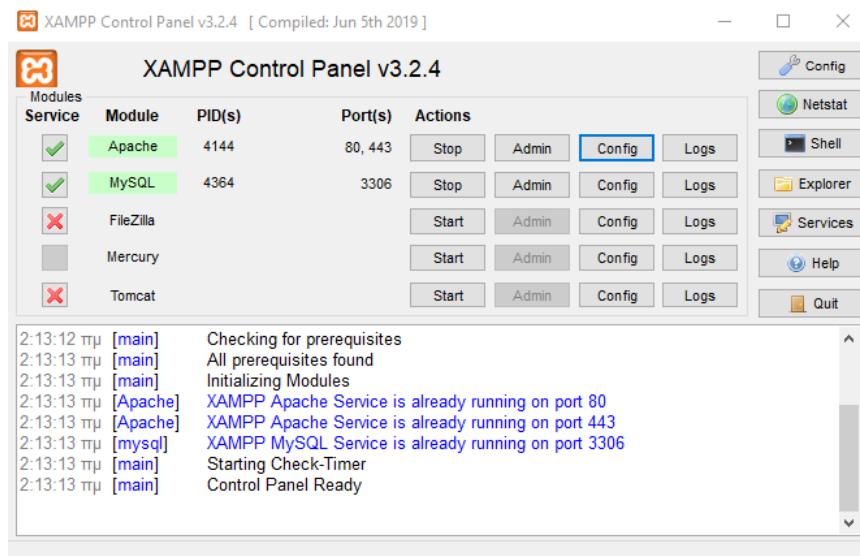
XAMPP Control Panel v3.2.4 [ Compiled: Jun 5th 2019 ]

XAMPP Control Panel v3.2.4

Config
Netstat
Shell
Explorer
Services
Help
Quit

Modules

| Service | Module | PID(s) | Port(s) | Actions | | | |
|---|---|---|---|---|---|---|---|
| | Apache | 4144 | 80, 443 | Stop | Admin | Config | Logs |
| | MySQL | 4364 | 3306 | Stop | Admin | Config | Logs |
| | FileZilla | | | Start | Admin | Config | Logs |
| | Mercury | | | Start | Admin | Config | Logs |
| | Tomcat | | | Start | Admin | Config | Logs |

2:13:12 πμ [main] Checking for prerequisites
2:13:13 πμ [main] All prerequisites found
2:13:13 πμ [main] Initializing Modules
2:13:13 πμ [Apache] XAMPP Apache Service is already running on port 80
2:13:13 πμ [Apache] XAMPP Apache Service is already running on port 443
2:13:13 πμ [mysql] XAMPP MySQL Service is already running on port 3306
2:13:13 πμ [main] Starting Check-Timer
2:13:13 πμ [main] Control Panel Ready